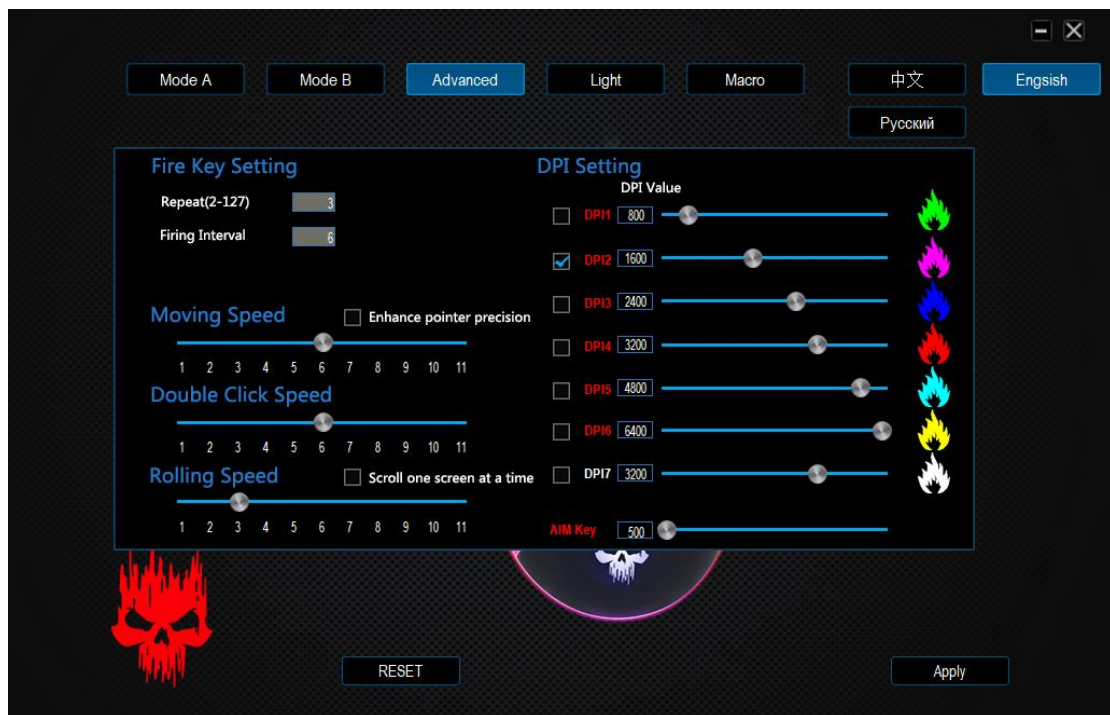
Mode A
Mode B
Advanced
Light
Macro
中文
Engsish
Русский

Fire Key Setting
Repeat(2-127) 3
Firing Interval 6

Moving Speed
Enhance pointer precision
1 2 3 4 5 6 7 8 9 10 11

Double Click Speed
1 2 3 4 5 6 7 8 9 10 11

Rolling Speed
Scroll one screen at a time
1 2 3 4 5 6 7 8 9 10 11

DPI Setting
DPI Value
DPI1 800
DPI2 1600
DPI3 2400
DPI4 3200
DPI5 4800
DPI6 6400
DPI7 3200
AIM Key 500

RESET
Apply